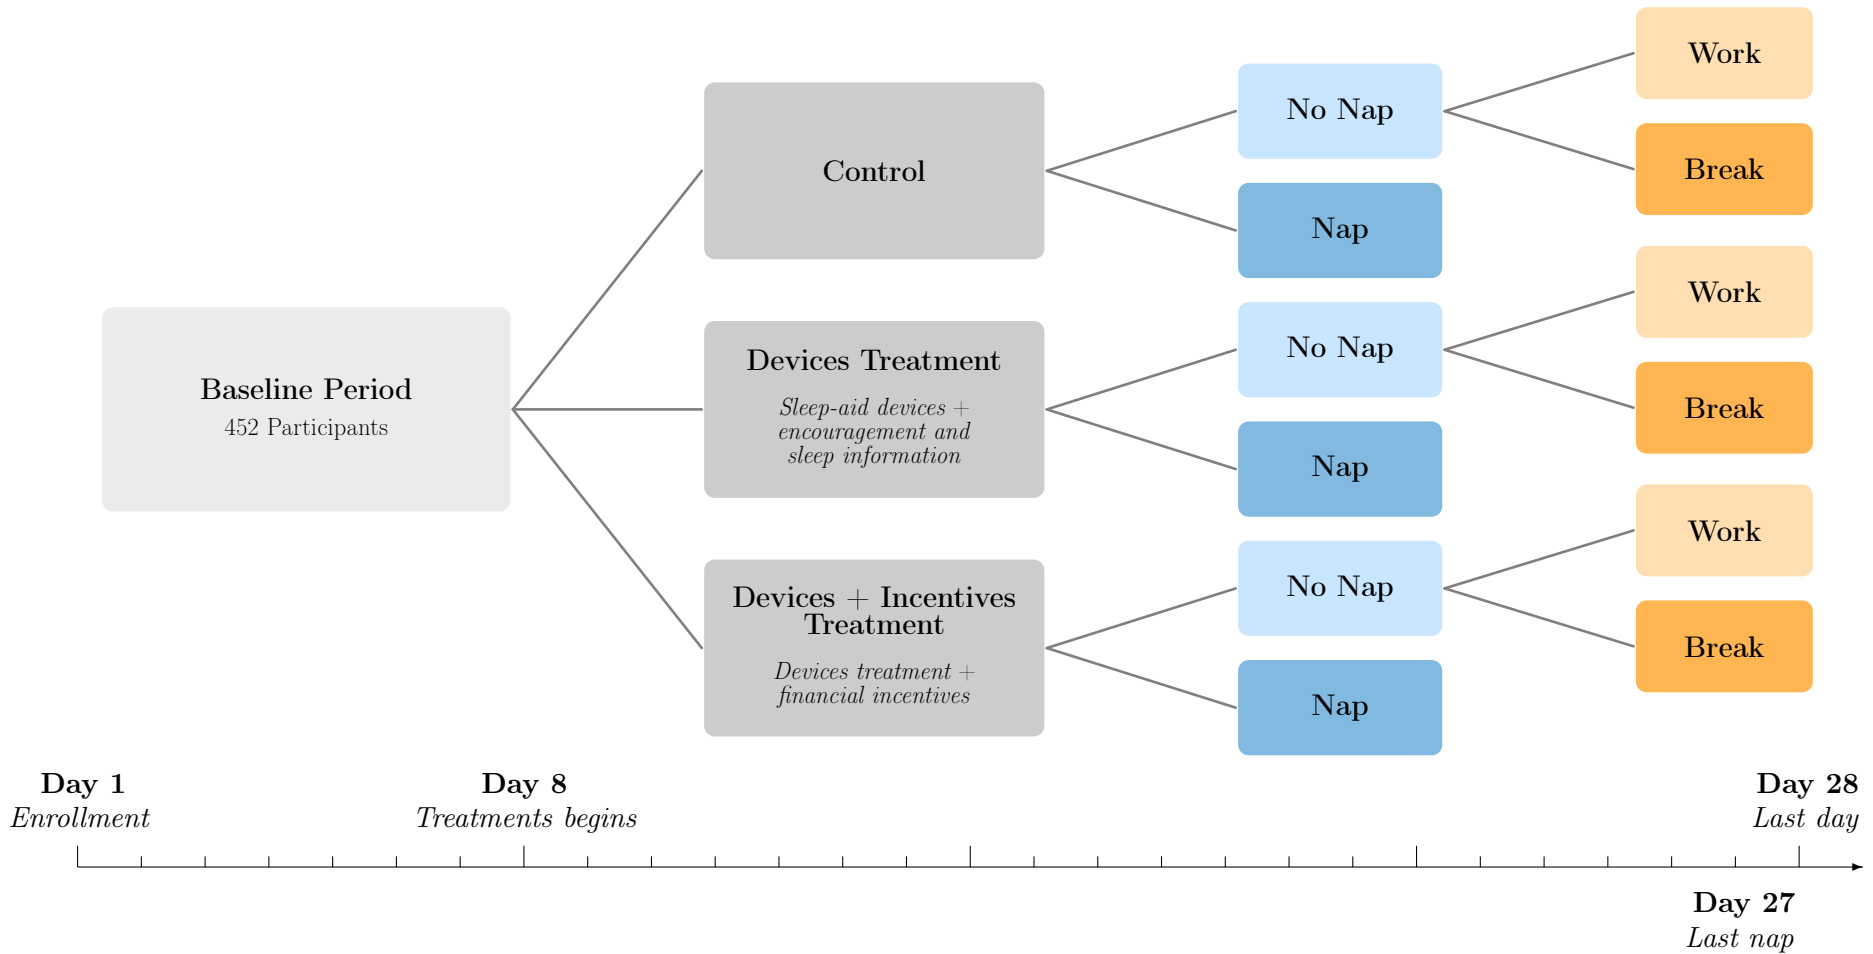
Baseline Period
452 Participants

Control

Devices Treatment
Sleep-aid devices + encouragement and sleep information

Devices + Incentives Treatment
Devices treatment + financial incentives

No Nap

Nap

No Nap

Nap

No Nap

Nap

Work

Break

Work

Break

Work

Break

Day 1
Enrollment

Day 8
Treatments begins

Day 28
Last day

Day 27
Last nap